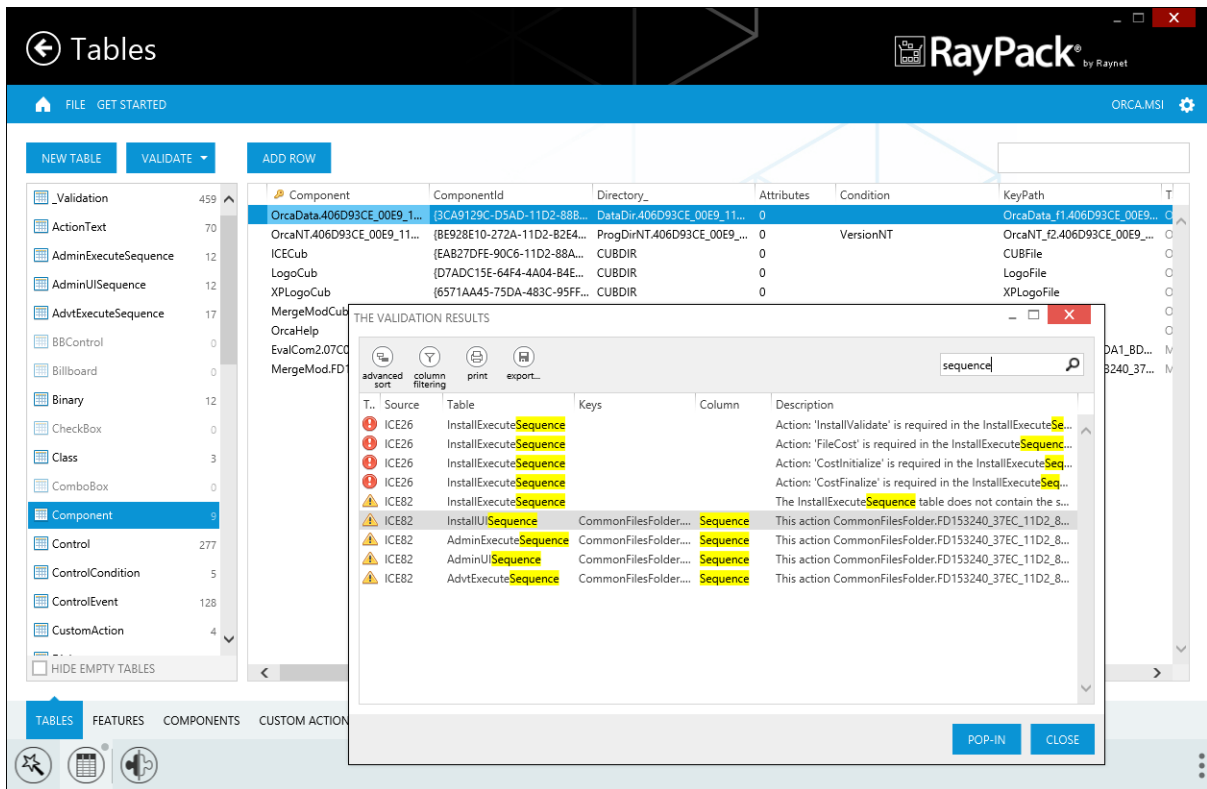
Tables

RayPack® by Raynet

FILE GET STARTED

ORCA.MSI

NEW TABLE VALIDATE ADD ROW

| Table | Rows |
|---|---|
| _Validation | 459 |
| ActionText | 70 |
| AdminExecuteSequence | 12 |
| AdminUISequence | 12 |
| AdvtExecuteSequence | 17 |
| BBControl | 0 |
| Billboard | 0 |
| Binary | 12 |
| CheckBox | 0 |
| Class | 3 |
| ComboBox | 0 |
| Component | 9 |
| Control | 277 |
| ControlCondition | 5 |
| ControlEvent | 128 |
| CustomAction | 4 |

HIDE EMPTY TABLES

| Component | ComponentId | Directory_ | Attributes | Condition | KeyPath | T |
|---|---|---|---|---|---|---|
| OrcaData.406D93CE_00E9_1... | {3CA9129C-D5AD-11D2-88B... | DataDir.406D93CE_00E9_11... | 0 | | OrcaData_f1.406D93CE_00E9... | O |
| OrcaNT.406D93CE_00E9_11... | {BE928E10-272A-11D2-B2E4... | ProgDirNT.406D93CE_00E9_... | 0 | VersionNT | OrcaNT_f2.406D93CE_00E9_... | O |
| ICECub | {EAB27DFE-90C6-11D2-88A... | CUBDIR | 0 | | CUBFile | O |
| LogoCub | {D7ADC15E-64F4-4A04-B4E... | CUBDIR | 0 | | LogoFile | O |
| XPLogoCub | {6571AA45-75DA-483C-95FF... | CUBDIR | 0 | | XPLogoFile | O |
| MergeModCub | | | | | | O |
| OrcaHelp | | | | | | O |
| EvalCom2.07C0 | | | | | DA1_BD... | M |
| MergeMod.FD1 | | | | | 3240_37... | M |

THE VALIDATION RESULTS

advanced sort column filtering print export...

sequence

| T.. | Source | Table | Keys | Column | Description |
|---|---|---|---|---|---|
| | ICE26 | InstallExecuteSequence | | | Action: 'InstallValidate' is required in the InstallExecuteSe... |
| | ICE26 | InstallExecuteSequence | | | Action: 'FileCost' is required in the InstallExecuteSequenc... |
| | ICE26 | InstallExecuteSequence | | | Action: 'CostInitialize' is required in the InstallExecuteSeq... |
| | ICE26 | InstallExecuteSequence | | | Action: 'CostFinalize' is required in the InstallExecuteSeq... |
| | ICE82 | InstallExecuteSequence | | | The InstallExecuteSequence table does not contain the s... |
| | ICE82 | InstallUISequence | CommonFilesFolder.... | Sequence | This action CommonFilesFolder.FD153240_37EC_11D2_8... |
| | ICE82 | AdminExecuteSequence | CommonFilesFolder.... | Sequence | This action CommonFilesFolder.FD153240_37EC_11D2_8... |
| | ICE82 | AdminUISequence | CommonFilesFolder.... | Sequence | This action CommonFilesFolder.FD153240_37EC_11D2_8... |
| | ICE82 | AdvtExecuteSequence | CommonFilesFolder.... | Sequence | This action CommonFilesFolder.FD153240_37EC_11D2_8... |

POP-IN CLOSE

TABLES FEATURES COMPONENTS CUSTOM ACTION